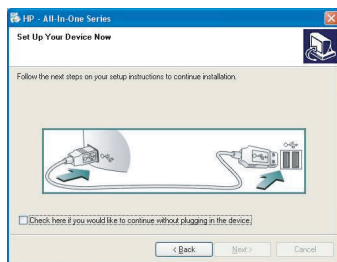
HP - All-In-One Series

Set Up Your Device Now

Follow the next steps on your setup instructions to continue installation.

Check here if you would like to continue without plugging in the device.

< Back

Next >

Cancel